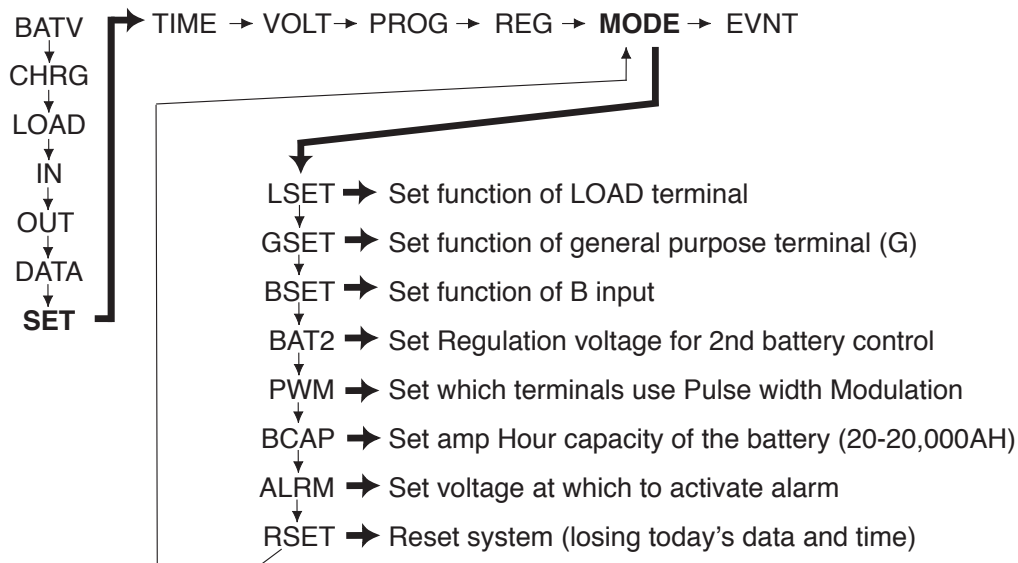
BATV
CHRG
LOAD
IN
OUT
DATA
SET

TIME → VOLT → PROG → REG → MODE → EVNT

LSET → Set function of LOAD terminal
GSET → Set function of general purpose terminal (G)
BSET → Set function of B input
BAT2 → Set Regulation voltage for 2nd battery control
PWM → Set which terminals use Pulse width Modulation
BCAP → Set amp Hour capacity of the battery (20-20,000AH)
ALRM → Set voltage at which to activate alarm
RSET → Reset system (losing today's data and time)